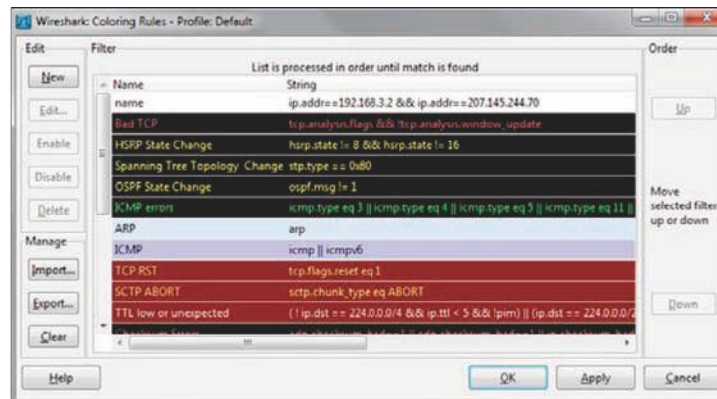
Wireshark: Coloring Rules - Profile: Default

Edit

New

Edit...

Enable

Disable

Delete

Manage

Import...

Export...

Clear

Filter

List is processed in order until match is found

| Name | String |
|---|---|
| name | ip.addr==192.168.3.2 && ip.addr==207.145.244.70 |
| Bad TCP | tcp.analysis.flags && !tcp.analysis.window_update |
| HSRP State Change | hsrp.state != 8 && hsrp.state != 16 |
| Spanning Tree Topology Change | stp.type == 0x80 |
| OSPF State Change | ospf.msg != 1 |
| ICMP errors | icmp.type eq 3 \|\| icmp.type eq 4 \|\| icmp.type eq 5 \|\| icmp.type eq 11 \|\| |
| ARP | arp |
| ICMP | icmp \|\| icmpv6 |
| TCP RST | tcp.flags.reset eq 1 |
| SCTP ABORT | sctp.chunk_type eq ABORT |
| TTL low or unexpected | ( ! ip.dst == 224.0.0.0/4 && ip.ttl < 5 && !pim) \|\| (ip.dst == 224.0.0.0/2 |
| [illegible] | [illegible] |

Order

Up

Move selected filter up or down

Down

Help

OK

Apply

Cancel